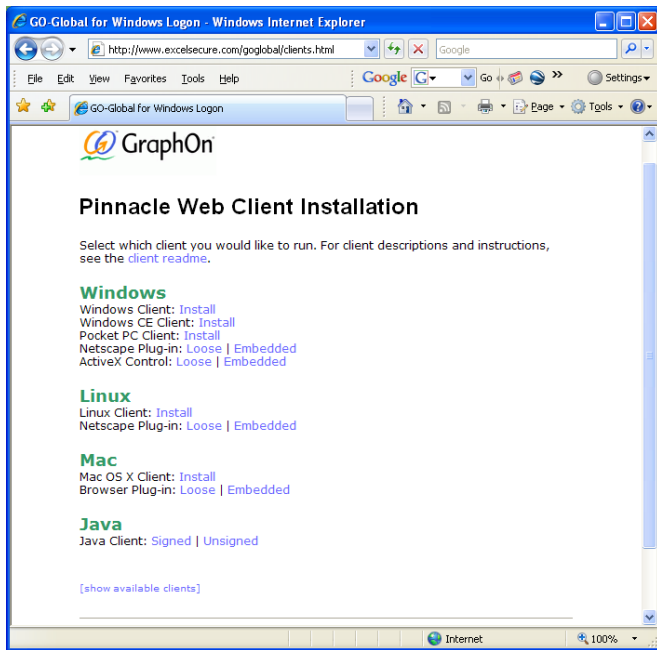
GO-Global for Windows Logon - Windows Internet Explorer

http://www.excelsecure.com/goglobal/clients.html

Google

File Edit View Favorites Tools Help

Google G Go Settings

GO-Global for Windows Logon

Page Tools

GraphOn

Pinnacle Web Client Installation

Select which client you would like to run. For client descriptions and instructions, see the client readme.

Windows
Windows Client: Install
Windows CE Client: Install
Pocket PC Client: Install
Netscape Plug-in: Loose | Embedded
ActiveX Control: Loose | Embedded

Linux
Linux Client: Install
Netscape Plug-in: Loose | Embedded

Mac
Mac OS X Client: Install
Browser Plug-in: Loose | Embedded

Java
Java Client: Signed | Unsigned

[show available clients]

Internet 100%